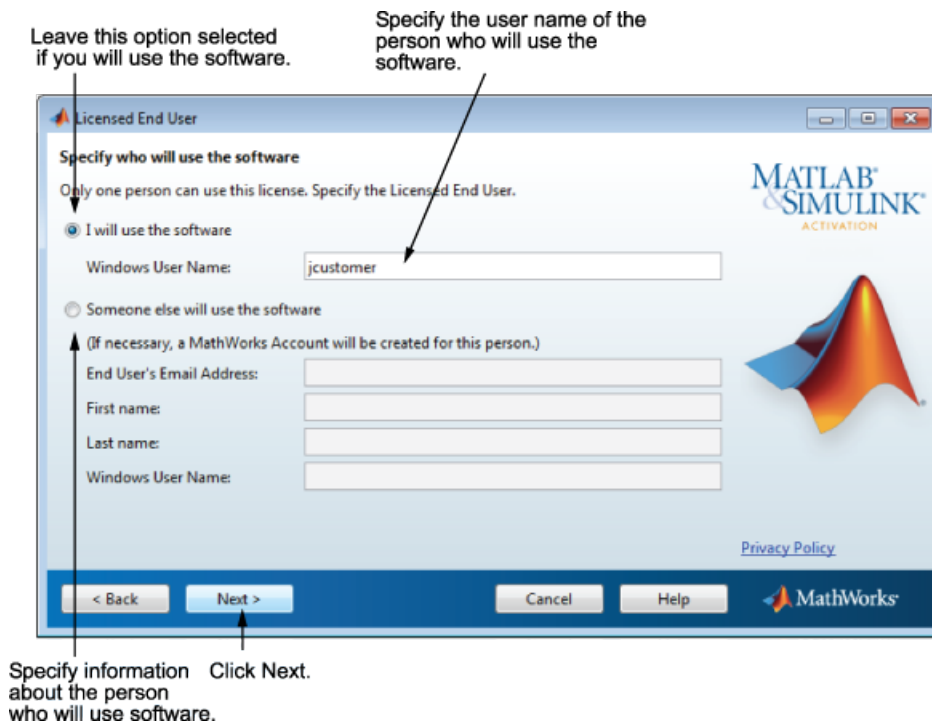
Leave this option selected if you will use the software.

Specify the user name of the person who will use the software.

Licensed End User

Specify who will use the software

Only one person can use this license. Specify the Licensed End User.

MATLAB® &SIMULINK®
ACTIVATION

I will use the software

Windows User Name: jcustomer

Someone else will use the software

(If necessary, a MathWorks Account will be created for this person.)

End User's Email Address:

First name:

Last name:

Windows User Name:

Privacy Policy

< Back

Next >

Cancel

Help

MathWorks®

Specify information about the person who will use software.

Click Next.